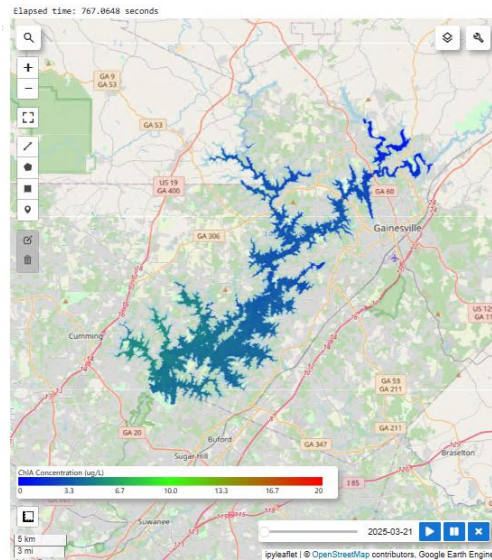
Elapsed time: 767.0648 seconds

GA 9
GA 53
GA 53
US 19
GA 400
GA 60
GA 306
Gainesville
Cumming
GA 53
GA 211
GA 20
Buford
GA 347
GA 211
Sugar Hill
Braselton
85
Suwanee

ChlA Concentration (ug/L)
0 3.3 6.7 10.0 13.3 16.7 20

5 km
3 mi

2025-03-21

ipyleaflet | © OpenStreetMap contributors, Google Earth Engine